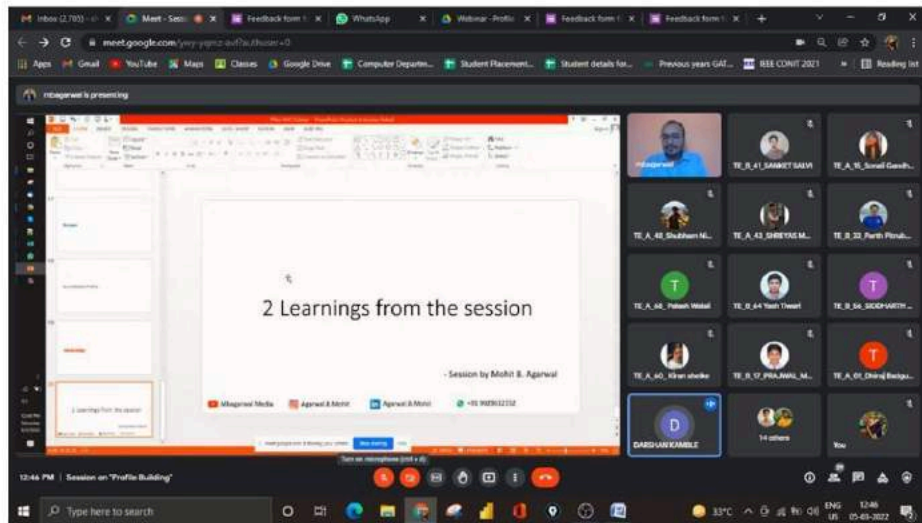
Inbox (2,780) | Meet - Sessi | Feedback form | WhatsApp | Webinar - Profile | Feedback form | Feedback form | +

meet.google.com/

Apps Gmail YouTube Maps Classes Google Drive Computer Departm... Student Placement... Student details for... Previous years GAT... IEEE CONIT 2021 Reading list

mbagarwal is presenting

2 Learnings from the session

- Session by Mohit B. Agarwal

Mbagarwal Media | Agarwal & Mohit | Agarwal & Mohit | +91 9989632232

2 Learnings from the session

Stop sharing

Turn on microphone (ctrl + d)

mbagarwal | TE_B_41_SANKET SALVI | TE_A_16_Sonali Gandh... | TE_A_48_Shubham Ni... | TE_A_43_SHREYAS M... | TE_B_32_Parth Pimpl... | TE_A_46_Palash Wakel | TE_B_64 Yash Tiwari | TE_B_56_SIDDHARTH ... | TE_A_60_Kiran shelke | TE_B_17_PRAJWAL_M... | TE_A_01_Dhiraj Badgu... | DARSHAN KAMBLE | 14 others | You

12:46 PM | Session on "Profile Building"

Type here to search

33°C ENG US 12:46 05-03-2022